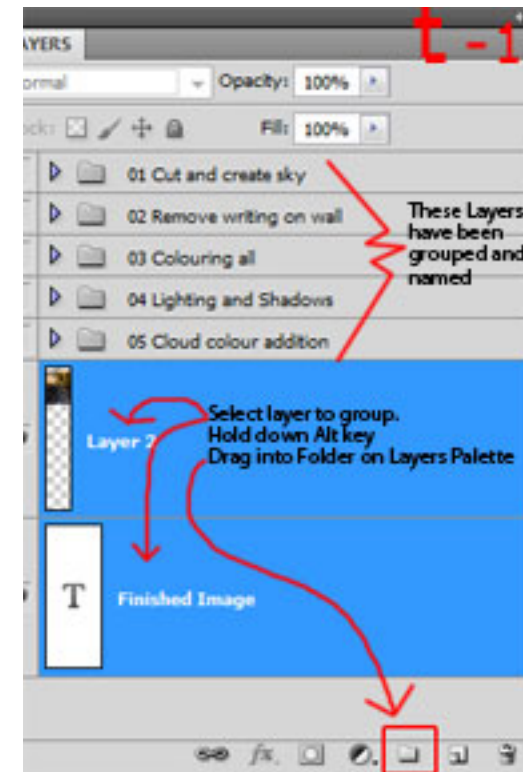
AYERS

t-1

ormal

Opacity: 100%

ock:

Fill: 100%

01 Cut and create sky

02 Remove writing on wall

03 Colouring all

04 Lighting and Shadows

05 Cloud colour addition

These Layers have been grouped and named

Layer 2

Select layer to group.
Hold down Alt key
Drag into Folder on Layers Palette

T

Finished Image

fx